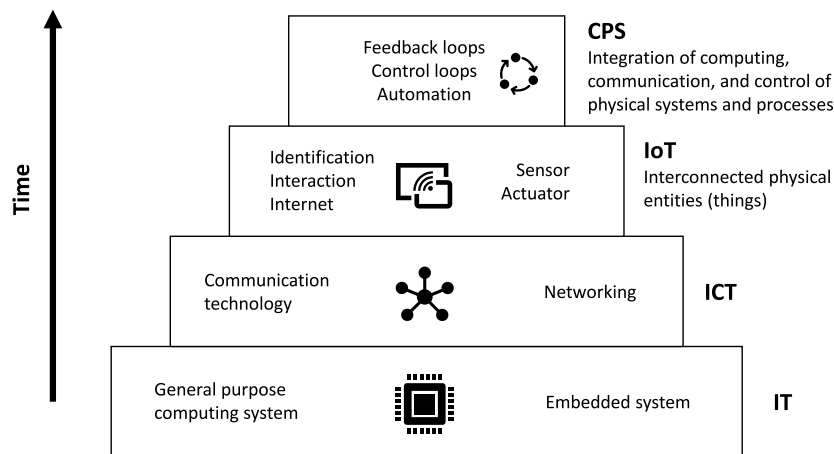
Time

Feedback loops
Control loops
Automation

CPS
Integration of computing, communication, and control of physical systems and processes

Identification
Interaction
Internet

Sensor
Actuator

IoT
Interconnected physical entities (things)

Communication technology

Networking

ICT

General purpose computing system

Embedded system

IT